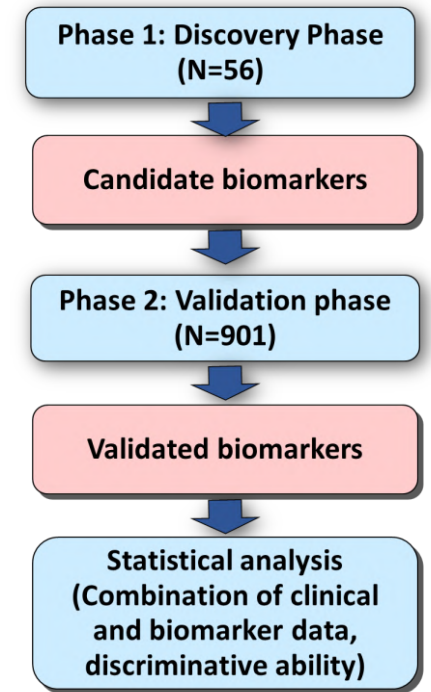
Phase 1: Discovery Phase (N=56)

Candidate biomarkers

Phase 2: Validation phase (N=901)

Validated biomarkers

Statistical analysis (Combination of clinical and biomarker data, discriminative ability)